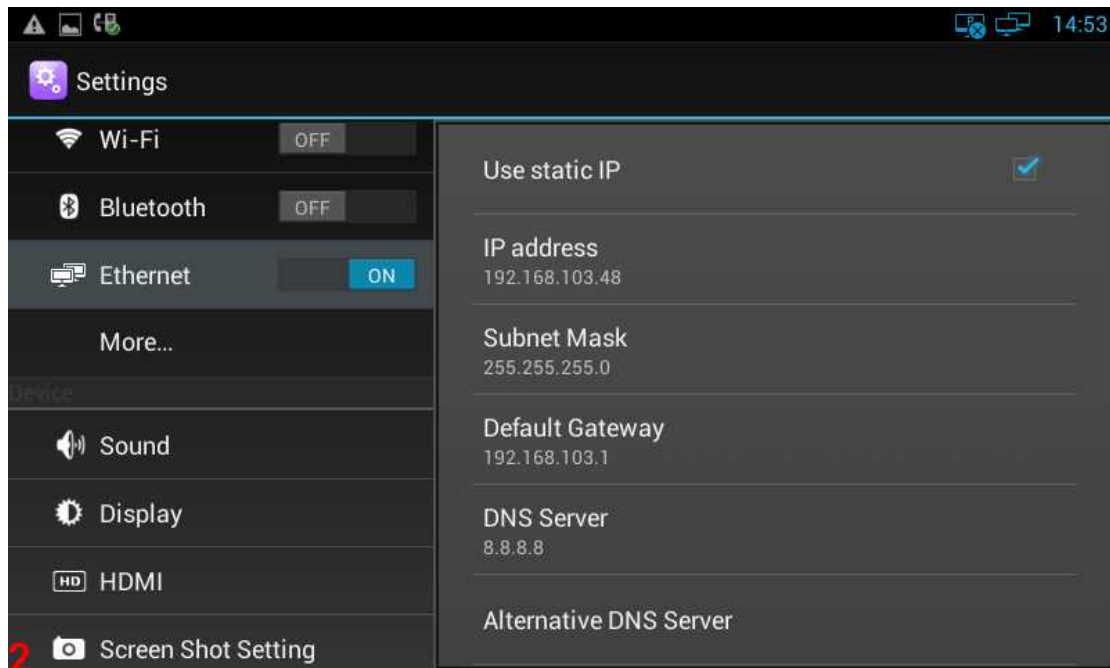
14:53

Settings

Wi-Fi OFF

Bluetooth OFF

Ethernet ON

More...

Device

Sound

Display

HD HDMI

Screen Shot Setting

Use static IP

IP address
192.168.103.48

Subnet Mask
255.255.255.0

Default Gateway
192.168.103.1

DNS Server
8.8.8.8

Alternative DNS Server